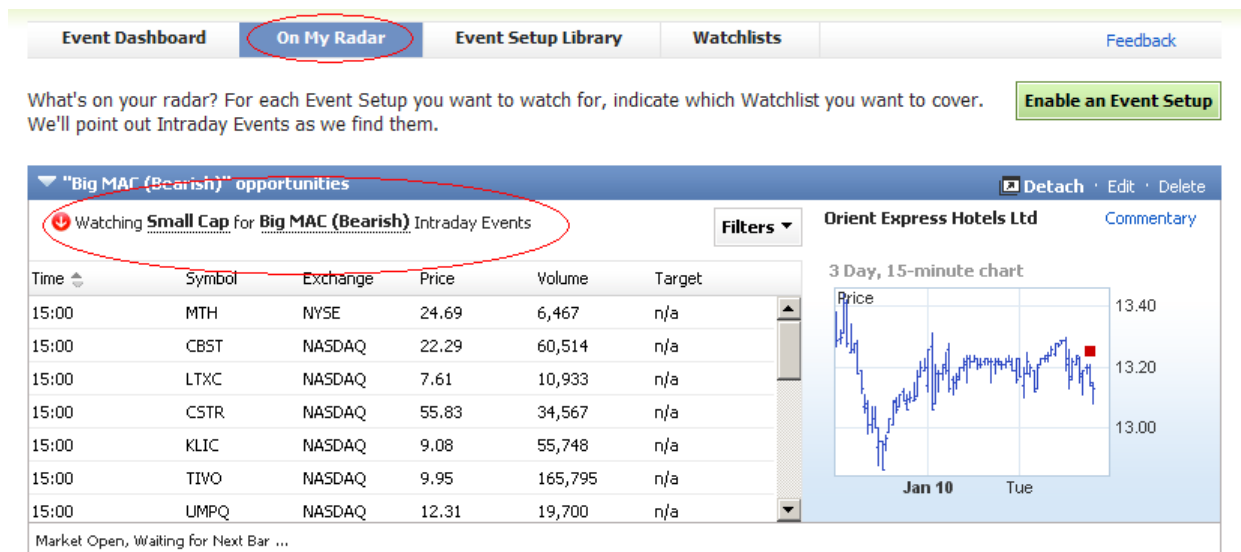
Event Dashboard | On My Radar | Event Setup Library | Watchlists | Feedback

What's on your radar? For each Event Setup you want to watch for, indicate which Watchlist you want to cover. We'll point out Intraday Events as we find them.

Enable an Event Setup

"Big MAC (Bearish)" opportunities

Detach · Edit · Delete

Watching Small Cap for Big MAC (Bearish) Intraday Events

Filters

| Time | Symbol | Exchange | Price | Volume | Target |
|---|---|---|---|---|---|
| 15:00 | MTH | NYSE | 24.69 | 6,467 | n/a |
| 15:00 | CBST | NASDAQ | 22.29 | 60,514 | n/a |
| 15:00 | LTXC | NASDAQ | 7.61 | 10,933 | n/a |
| 15:00 | CSTR | NASDAQ | 55.83 | 34,567 | n/a |
| 15:00 | KLIC | NASDAQ | 9.08 | 55,748 | n/a |
| 15:00 | TIVO | NASDAQ | 9.95 | 165,795 | n/a |
| 15:00 | UMPQ | NASDAQ | 12.31 | 19,700 | n/a |

Market Open, Waiting for Next Bar ...

Orient Express Hotels Ltd

Commentary

3 Day, 15-minute chart

Price

13.40

13.20

13.00

Jan 10

Tue